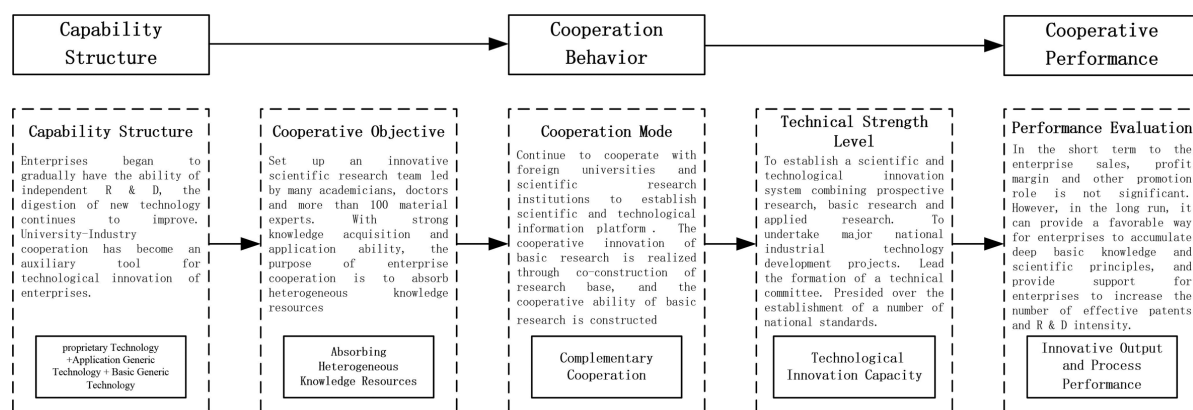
Capability Structure

Cooperation Behavior

Cooperative Performance

Capability Structure

Enterprises began to gradually have the ability of independent R & D, the digestion of new technology continues to improve. University-Industry cooperation has become an auxiliary tool for technological innovation of enterprises.

proprietary Technology +Application Generic Technology + Basic Generic Technology

Cooperative Objective

Set up an innovative scientific research team led by many academicians, doctors and more than 100 material experts. With strong knowledge acquisition and application ability, the purpose of enterprise cooperation is to absorb heterogeneous knowledge resources

Absorbing Heterogeneous Knowledge Resources

Cooperation Mode

Continue to cooperate with foreign universities and scientific research institutions to establish scientific and technological information platform . The cooperative innovation of basic research is realized through co-construction of research base, and the cooperative ability of basic research is constructed

Complementary Cooperation

Technical Strength Level

To establish a scientific and technological innovation system combining prospective research, basic research and applied research. To undertake major national industrial technology development projects. Lead the formation of a technical committee. Presided over the establishment of a number of national standards.

Technological Innovation Capacity

Performance Evaluation

In the short term to the enterprise sales, profit margin and other promotion role is not significant. However, in the long run, it can provide a favorable way for enterprises to accumulate deep basic knowledge and scientific principles, and provide support for enterprises to increase the number of effective patents and R & D intensity.

Innovative Output and Process Performance